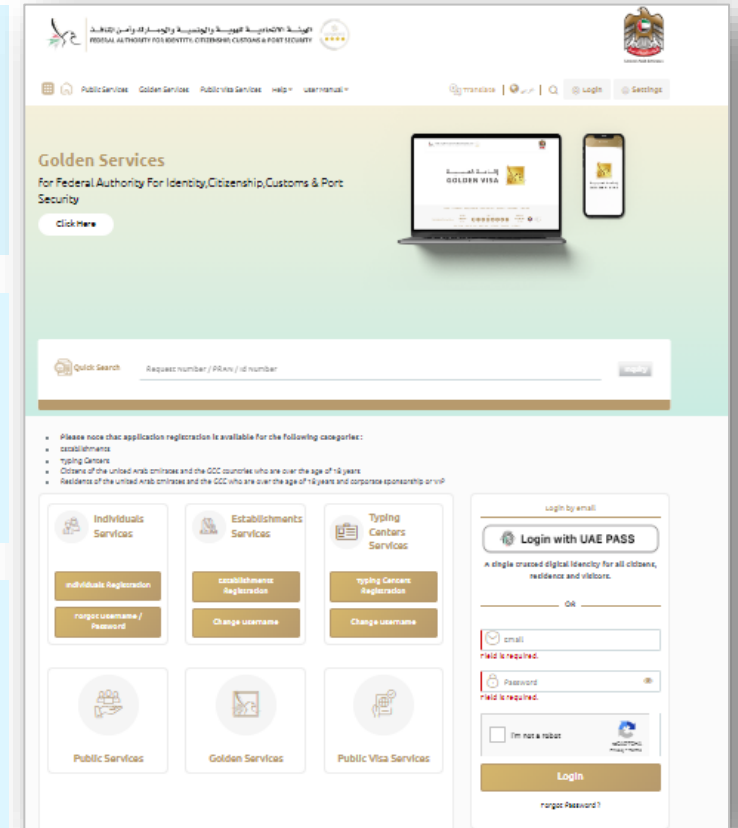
الهيئة الاتحادية للهوية والجنسية والجمارك وأمن المنافذ
FEDERAL AUTHORITY FOR IDENTITY, CITIZENSHIP, CUSTOMS & PORT SECURITY

Public Services Golden Services Public Visa Services Help User Manual

Translate | عربي | Login Settings

Golden Services

for Federal Authority For Identity,Citizenship,Customs & Port Security

Click Here

الإقامة الذهبية
GOLDEN VISA

Quick Search Request number / PRAm / id number Inquiry

• Please note that application registration is available for the following categories:
• establishments
• typing Centers
• Citizens of the united Arab emirates and the GCC countries who are over the age of 18 years
• Residents of the united Arab emirates and the GCC who are over the age of 18 years and corporate sponsorship or VIP

Individuals Services
Individuals Registration
Forgot Username / Password

Establishments Services
establishments Registration
Change username

Typing Centers Services
Typing Centers Registration
Change username

Public Services

Golden Services

Public Visa Services

Login by email

Login with UAE PASS

A single trusted digital identity for all citizens, residents and visitors.

OR

email
Field is required.

Password
Field is required.

I'm not a robot
reCAPTCHA
Privacy - Terms

Login

Forgot Password ?